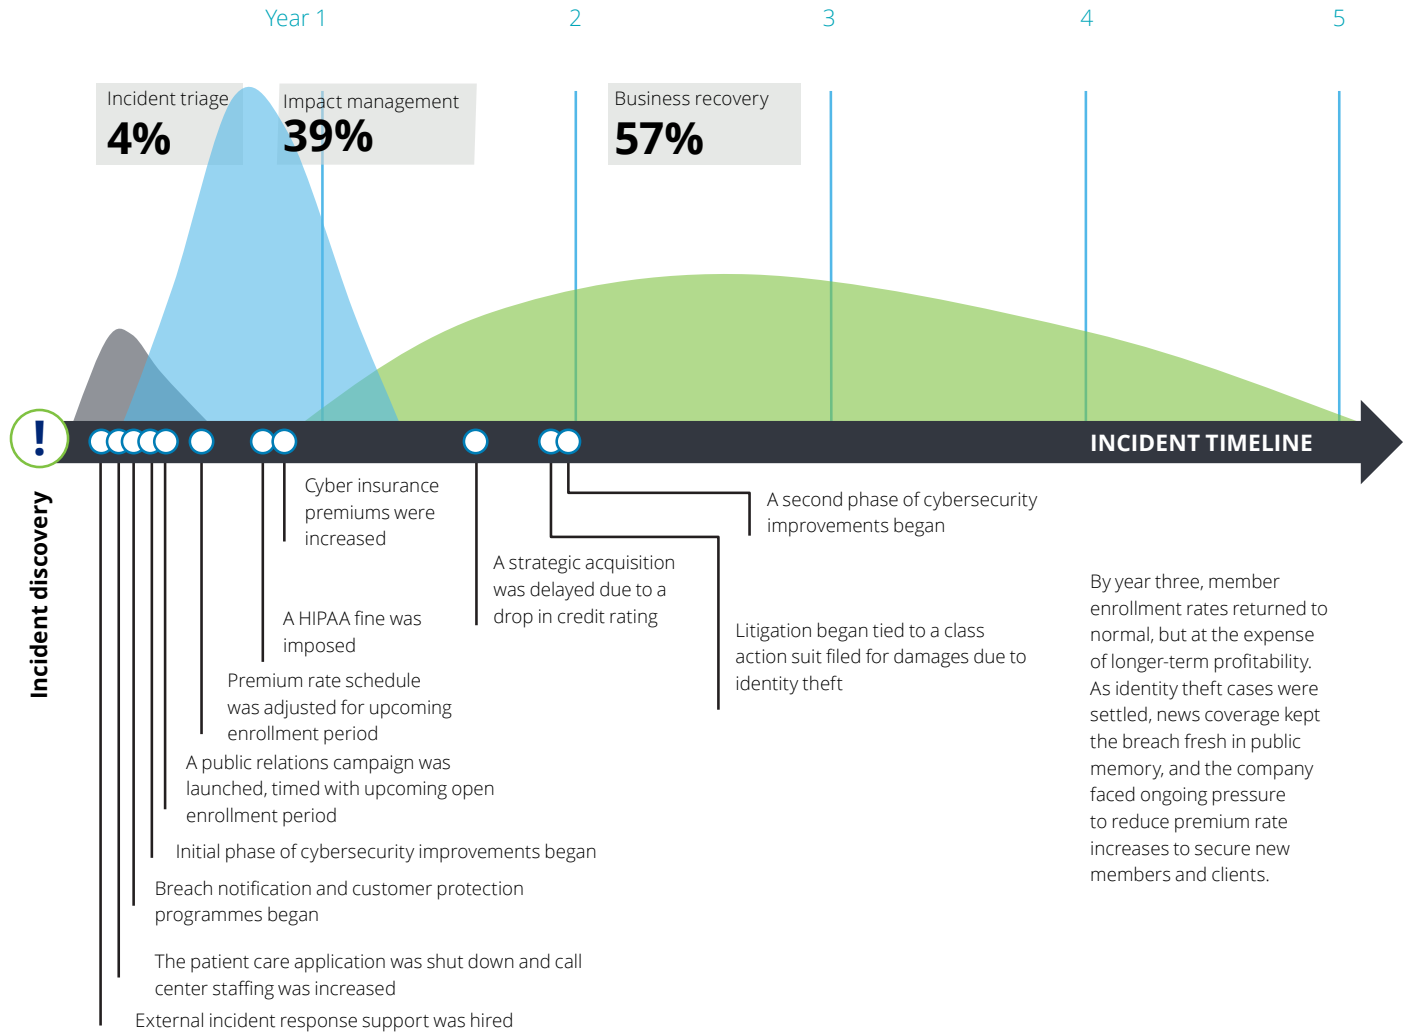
Year 1
2
3
4
5

Incident triage
4%

Impact management
39%

Business recovery
57%

!

INCIDENT TIMELINE

Incident discovery

Cyber insurance premiums were increased

A second phase of cybersecurity improvements began

A strategic acquisition was delayed due to a drop in credit rating

Litigation began tied to a class action suit filed for damages due to identity theft

By year three, member enrollment rates returned to normal, but at the expense of longer-term profitability. As identity theft cases were settled, news coverage kept the breach fresh in public memory, and the company faced ongoing pressure to reduce premium rate increases to secure new members and clients.

A HIPAA fine was imposed

Premium rate schedule was adjusted for upcoming enrollment period

A public relations campaign was launched, timed with upcoming open enrollment period

Initial phase of cybersecurity improvements began

Breach notification and customer protection programmes began

The patient care application was shut down and call center staffing was increased

External incident response support was hired